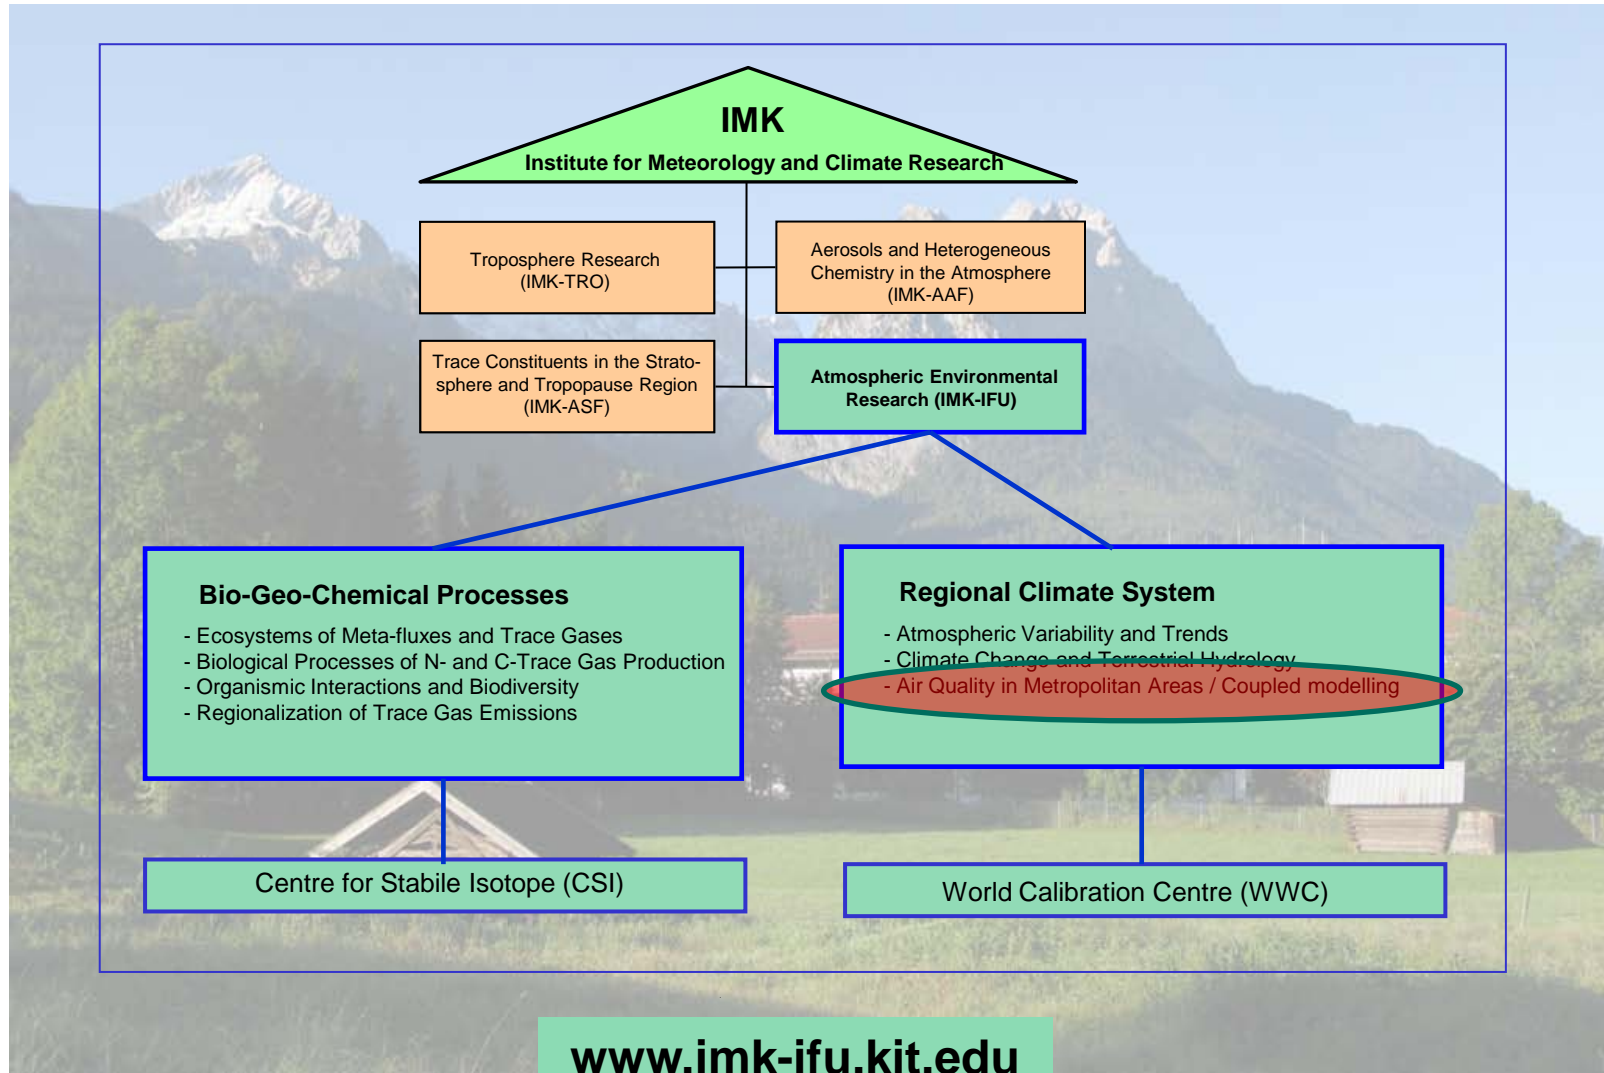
IMK
Institute for Meteorology and Climate Research

Troposphere Research (IMK-TRO)

Aerosols and Heterogeneous Chemistry in the Atmosphere (IMK-AAF)

Trace Constituents in the Stratosphere and Tropopause Region (IMK-ASF)

Atmospheric Environmental Research (IMK-IFU)

Bio-Geo-Chemical Processes
- Ecosystems of Meta-fluxes and Trace Gases
- Biological Processes of N- and C-Trace Gas Production
- Organismic Interactions and Biodiversity
- Regionalization of Trace Gas Emissions

Regional Climate System
- Atmospheric Variability and Trends
- Climate Change and Terrestrial Hydrology
- Air Quality in Metropolitan Areas / Coupled modelling

Centre for Stabile Isotope (CSI)

World Calibration Centre (WWC)

www.imk-ifu.kit.edu